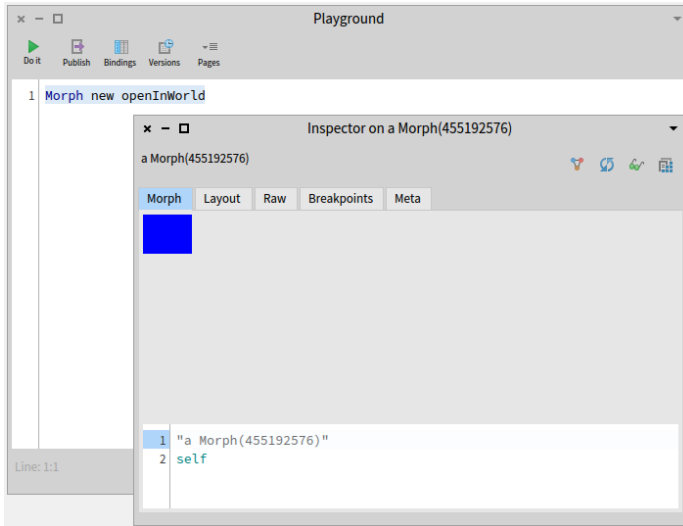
Playground

Do it
Publish
Bindings
Versions
Pages

1 Morph new openInWorld

Inspector on a Morph(455192576)

a Morph(455192576)

Morph
Layout
Raw
Breakpoints
Meta

1 "a Morph(455192576)"
2 self

Line: 1:1